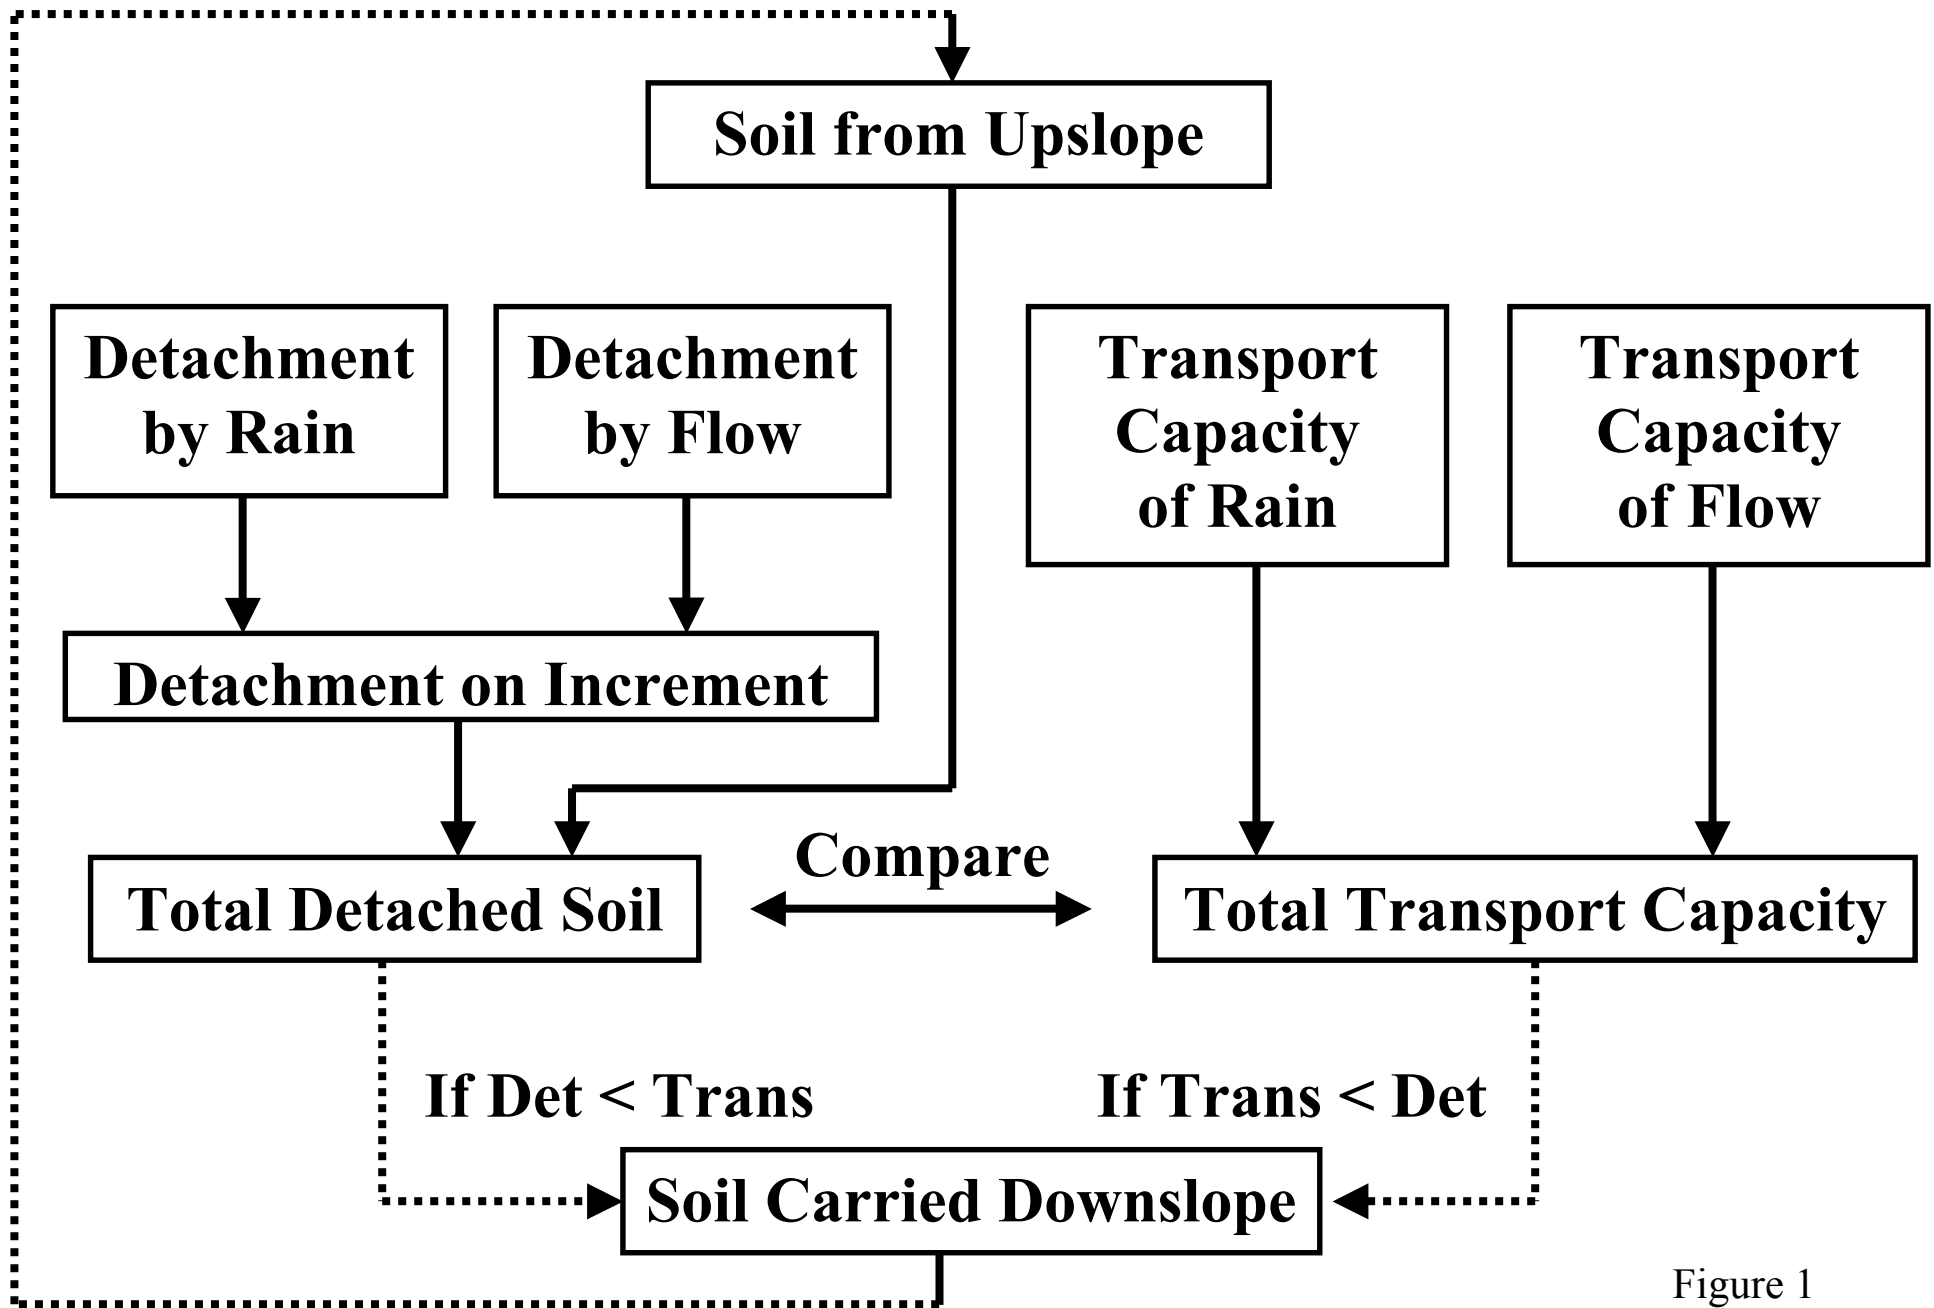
Soil from Upslope

Detachment by Rain

Detachment by Flow

Transport Capacity of Rain

Transport Capacity of Flow

Detachment on Increment

Compare

Total Detached Soil

Total Transport Capacity

If Det < Trans

If Trans < Det

Soil Carried Downslope

Figure 1